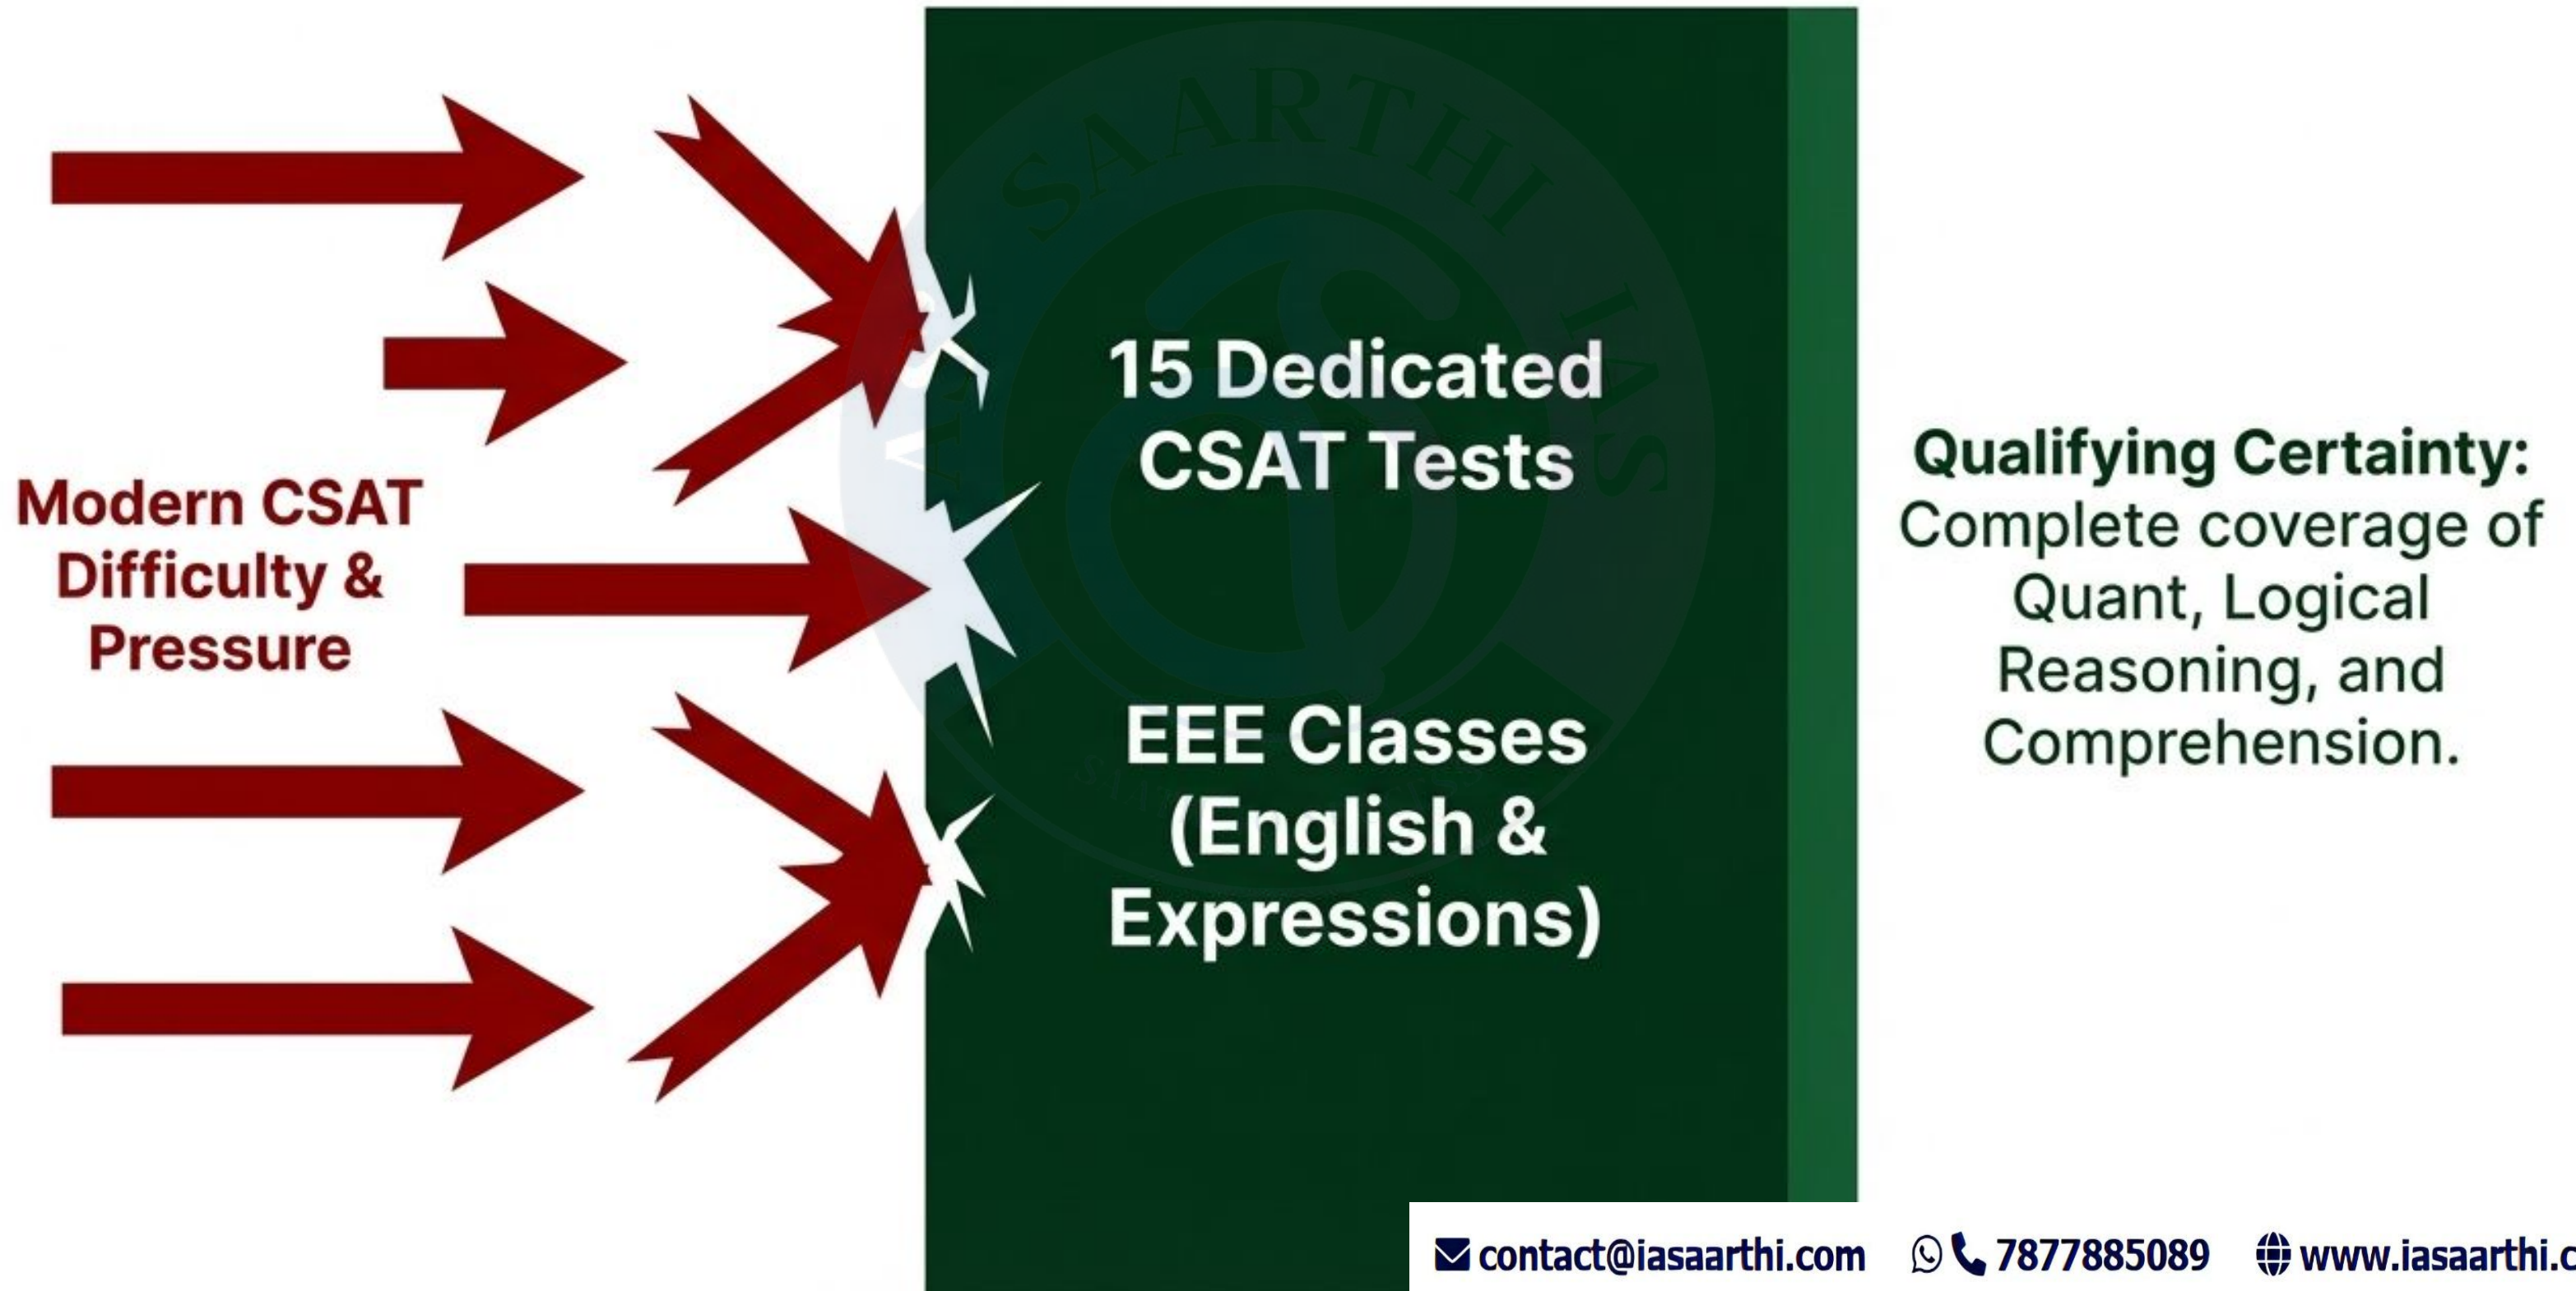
Modern CSAT Difficulty & Pressure

15 Dedicated CSAT Tests

EEE Classes (English & Expressions)

Qualifying Certainty: Complete coverage of Quant, Logical Reasoning, and Comprehension.

SAARTHI IAS

contact@iasaarthi.com 7877885089 www.iasaarthi.c